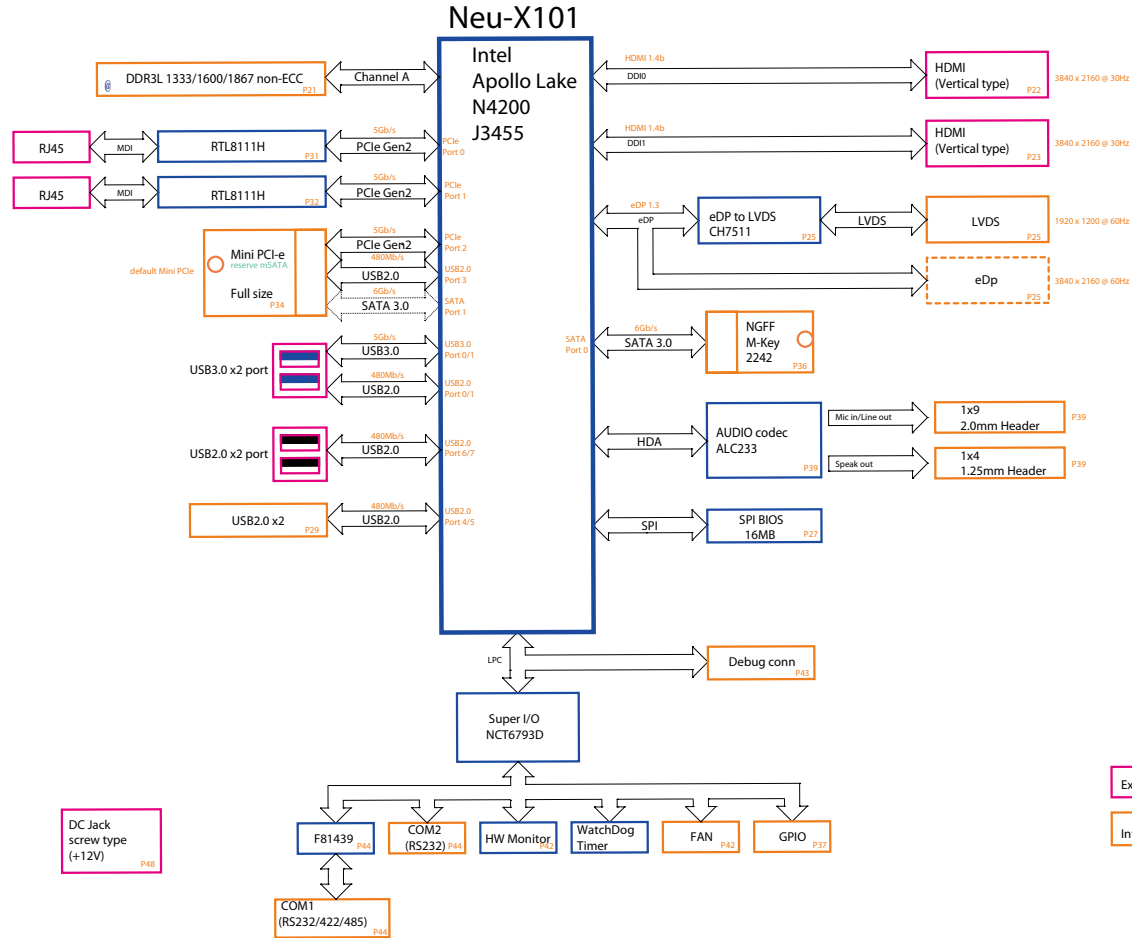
Neu-X101

Intel
Apollo Lake
N4200
J3455

@ DDR3L 1333/1600/1867 non-ECC P21
Channel A

RJ45
MDI
RTL8111H P31
5Gb/s
PCIe Gen2
PCIe Port 0

RJ45
MDI
RTL8111H P32
5Gb/s
PCIe Gen2
PCIe Port 1

default Mini PCIe
Mini PCI-e
reserve mSATA
Full size
P34
5Gb/s
PCIe Gen2
PCIe Port 2
480Mb/s
USB2.0
USB2.0 Port 3
6Gb/s
SATA 3.0
SATA Port 1

USB3.0 x2 port
5Gb/s
USB3.0
USB3.0 Port 0/1
480Mb/s
USB2.0
USB2.0 Port 0/1

USB2.0 x2 port
480Mb/s
USB2.0
USB2.0 Port 6/7

USB2.0 x2 P29
480Mb/s
USB2.0
USB2.0 Port 4/5

HDMI 1.4b
DDI0
HDMI
(Vertical type) P22
3840 x 2160 @ 30Hz

HDMI 1.4b
DDI1
HDMI
(Vertical type) P23
3840 x 2160 @ 30Hz

eDP 1.3
eDP
eDP to LVDS
CH7511 P25
LVDS
LVDS P25
1920 x 1200 @ 60Hz
eDp P25
3840 x 2160 @ 60Hz

SATA Port 0
6Gb/s
SATA 3.0
NGFF
M-Key
2242 P36

HDA
AUDIO codec
ALC233 P39
Mic in/Line out
1x9
2.0mm Header P39
Speak out
1x4
1.25mm Header P39

SPI
SPI BIOS
16MB P27

LPC
Debug conn P43

Super I/O
NCT6793D

F81439 P44
COM2
(RS232) P44
HW Monitor P42
WatchDog
Timer
FAN P42
GPIO P37

COM1
(RS232/422/485) P44

DC Jack
screw type
(+12V) P48

Ex
In